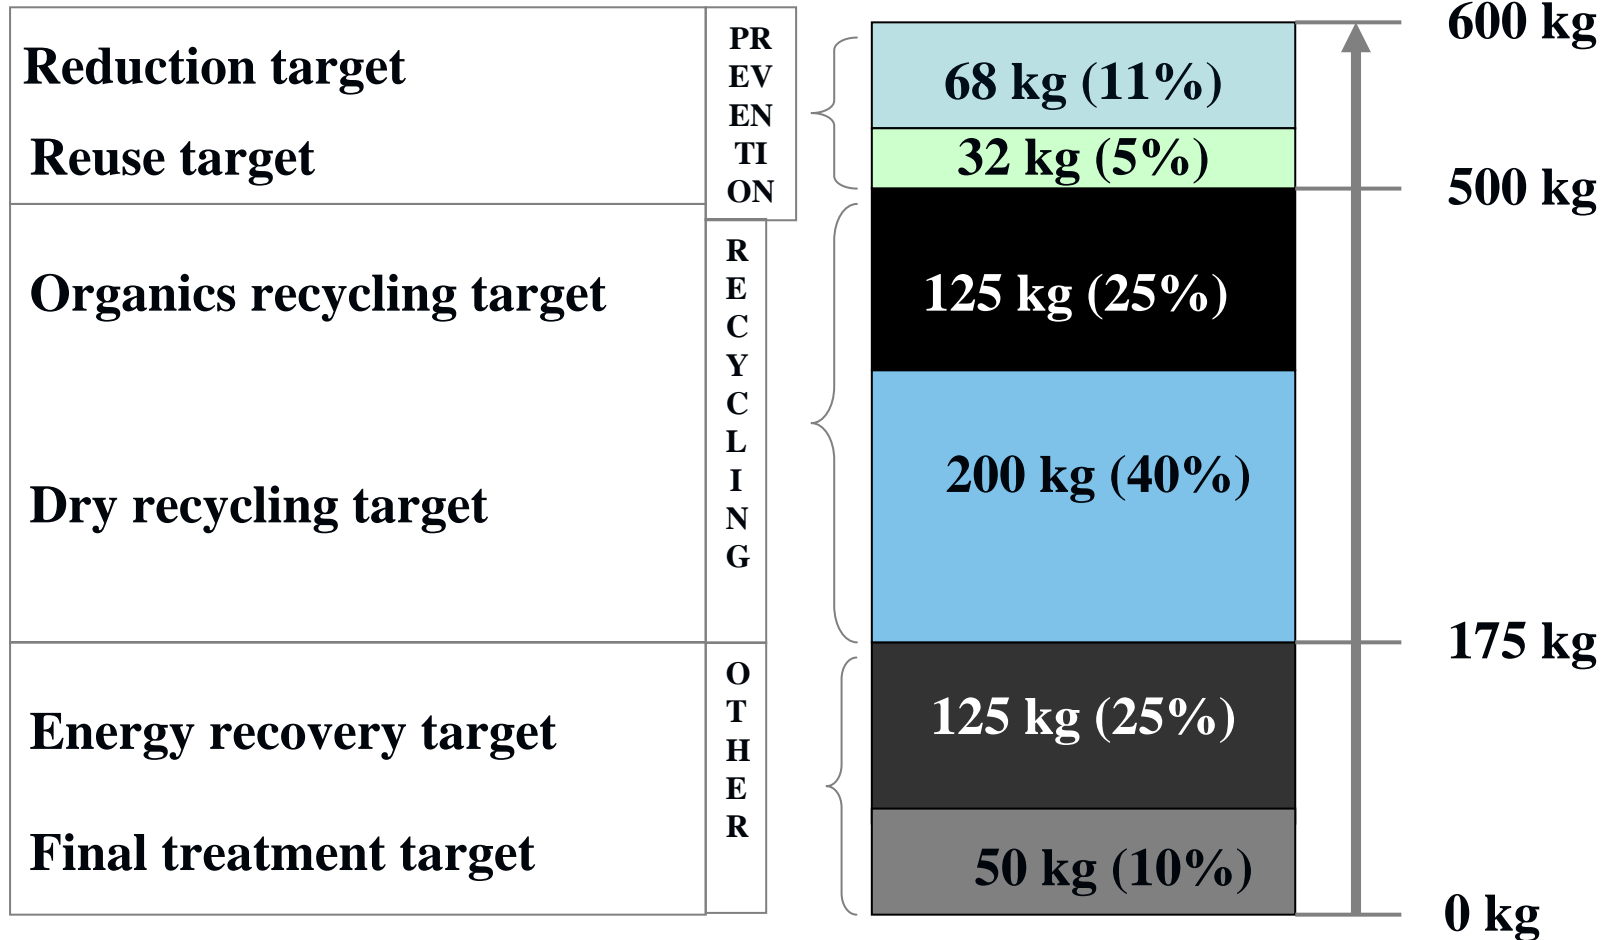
Reduction target

Reuse target

PREVENTION

Organics recycling target

Dry recycling target

RECYCLING

Energy recovery target

Final treatment target

OTHER

68 kg (11%)

32 kg (5%)

125 kg (25%)

200 kg (40%)

125 kg (25%)

50 kg (10%)

600 kg

500 kg

175 kg

0 kg